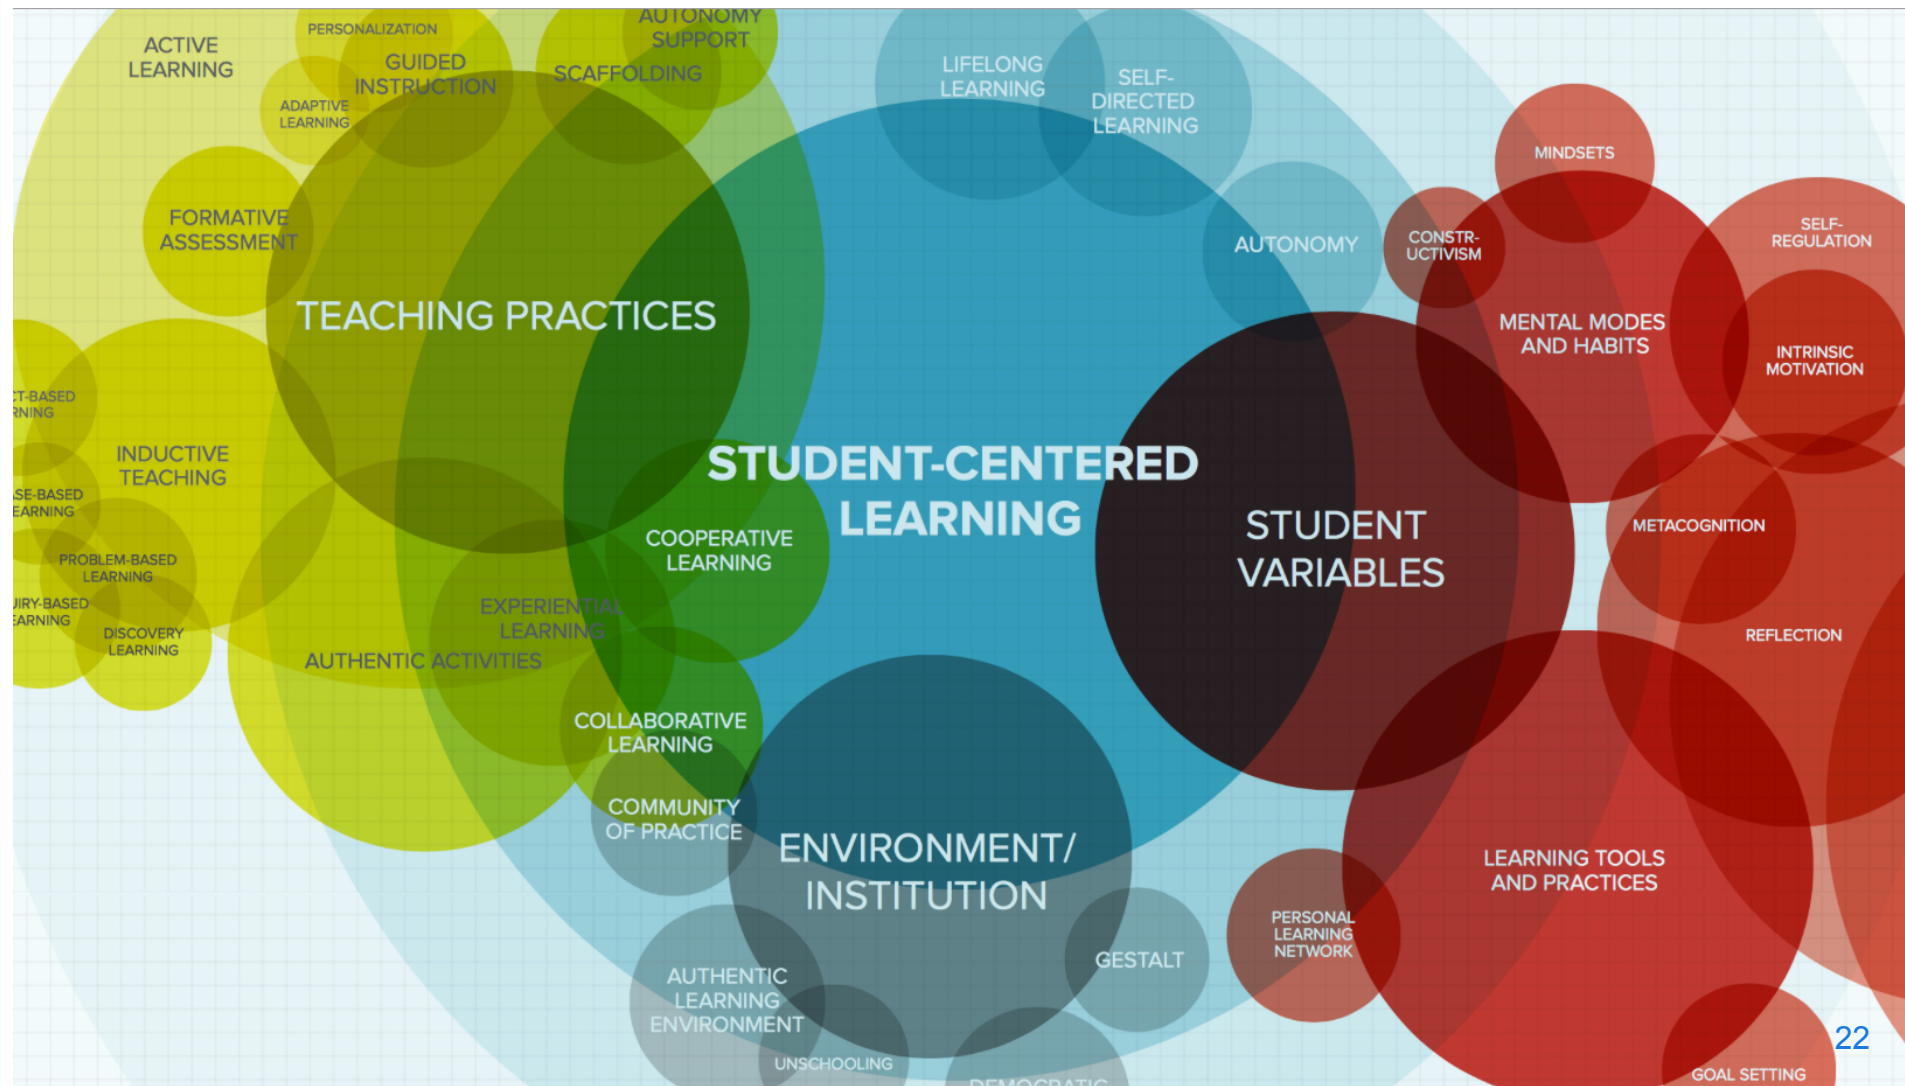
ACTIVE LEARNING

PERSONALIZATION

GUIDED INSTRUCTION

ADAPTIVE LEARNING

AUTONOMY SUPPORT

SCAFFOLDING

LIFELONG LEARNING

SELF-DIRECTED LEARNING

FORMATIVE ASSESSMENT

TEACHING PRACTICES

AUTONOMY

CONSTR-UCTIVISM

MINDSETS

SELF-REGULATION

MENTAL MODES AND HABITS

INTRINSIC MOTIVATION

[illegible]CT-BASED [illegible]RNING

INDUCTIVE TEACHING

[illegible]SE-BASED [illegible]EARNING

STUDENT-CENTERED LEARNING

COOPERATIVE LEARNING

STUDENT VARIABLES

METACOGNITION

PROBLEM-BASED LEARNING

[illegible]IRY-BASED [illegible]EARNING

DISCOVERY LEARNING

EXPERIENTIAL LEARNING

AUTHENTIC ACTIVITIES

REFLECTION

COLLABORATIVE LEARNING

COMMUNITY OF PRACTICE

ENVIRONMENT/ INSTITUTION

LEARNING TOOLS AND PRACTICES

PERSONAL LEARNING NETWORK

GESTALT

AUTHENTIC LEARNING ENVIRONMENT

UNSCHOOLING

DEMOCRATIC

GOAL SETTING

22